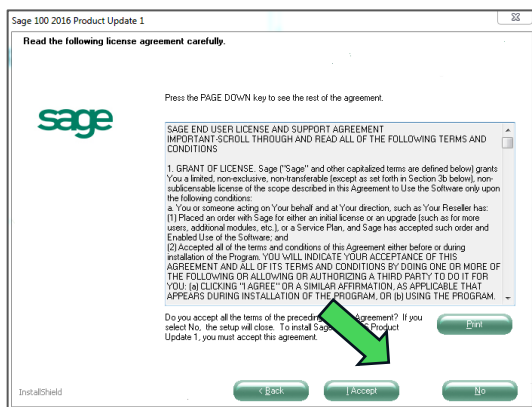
Sage 100 2016 Product Update 1

Read the following license agreement carefully.

sage

Press the PAGE DOWN key to see the rest of the agreement.

SAGE END USER LICENSE AND SUPPORT AGREEMENT
IMPORTANT-SCROLL THROUGH AND READ ALL OF THE FOLLOWING TERMS AND CONDITIONS

1. GRANT OF LICENSE. Sage ("Sage" and other capitalized terms are defined below) grants You a limited, non-exclusive, non-transferable (except as set forth in Section 3b below), non-sublicensable license of the scope described in this Agreement to Use the Software only upon the following conditions:
a. You or someone acting on Your behalf and at Your direction, such as Your Reseller has:
(1) Placed an order with Sage for either an initial license or an upgrade (such as for more users, additional modules, etc.), or a Service Plan, and Sage has accepted such order and Enabled Use of the Software; and
(2) Accepted all of the terms and conditions of this Agreement either before or during installation of the Program. YOU WILL INDICATE YOUR ACCEPTANCE OF THIS AGREEMENT AND ALL OF ITS TERMS AND CONDITIONS BY DOING ONE OR MORE OF THE FOLLOWING OR ALLOWING OR AUTHORIZING A THIRD PARTY TO DO IT FOR YOU: (a) CLICKING "I AGREE" OR A SIMILAR AFFIRMATION, AS APPLICABLE THAT APPEARS DURING INSTALLATION OF THE PROGRAM, OR (b) USING THE PROGRAM.

Do you accept all the terms of the preceding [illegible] Agreement? If you select No, the setup will close. To install Sage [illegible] Product Update 1, you must accept this agreement.

Print

InstallShield

< Back

I Accept

No